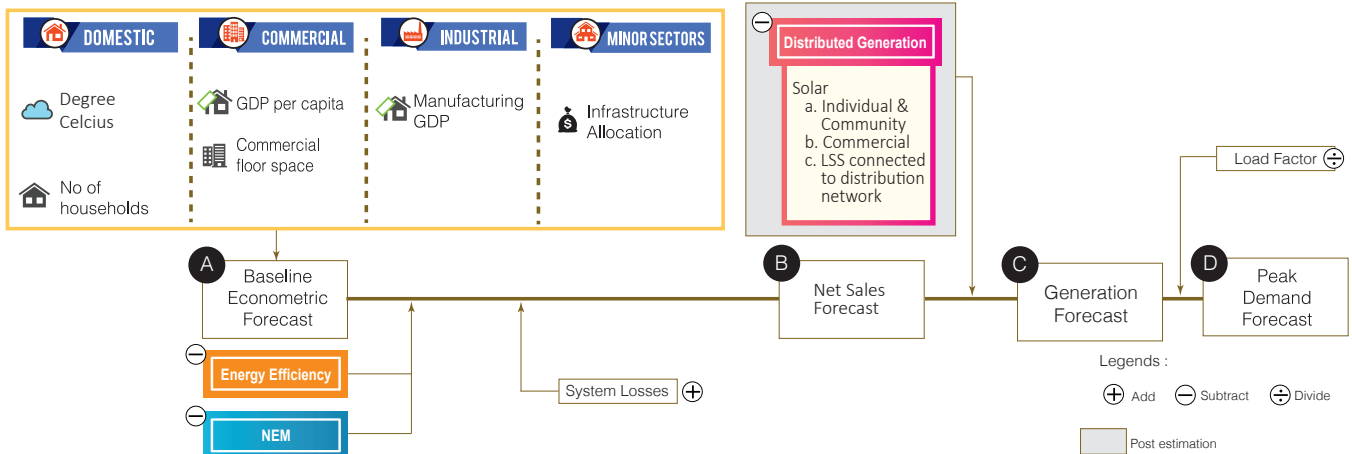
DOMESTIC

Degree Celcius

No of households

COMMERCIAL

GDP per capita

Commercial floor space

INDUSTRIAL

Manufacturing GDP

MINOR SECTORS

Infrastructure Allocation

Distributed Generation

Solar
a. Individual & Community
b. Commercial
c. LSS connected to distribution network

Load Factor

A Baseline Econometric Forecast

B Net Sales Forecast

C Generation Forecast

D Peak Demand Forecast

Energy Efficiency

NEM

System Losses

Legends :

Add Subtract Divide

Post estimation